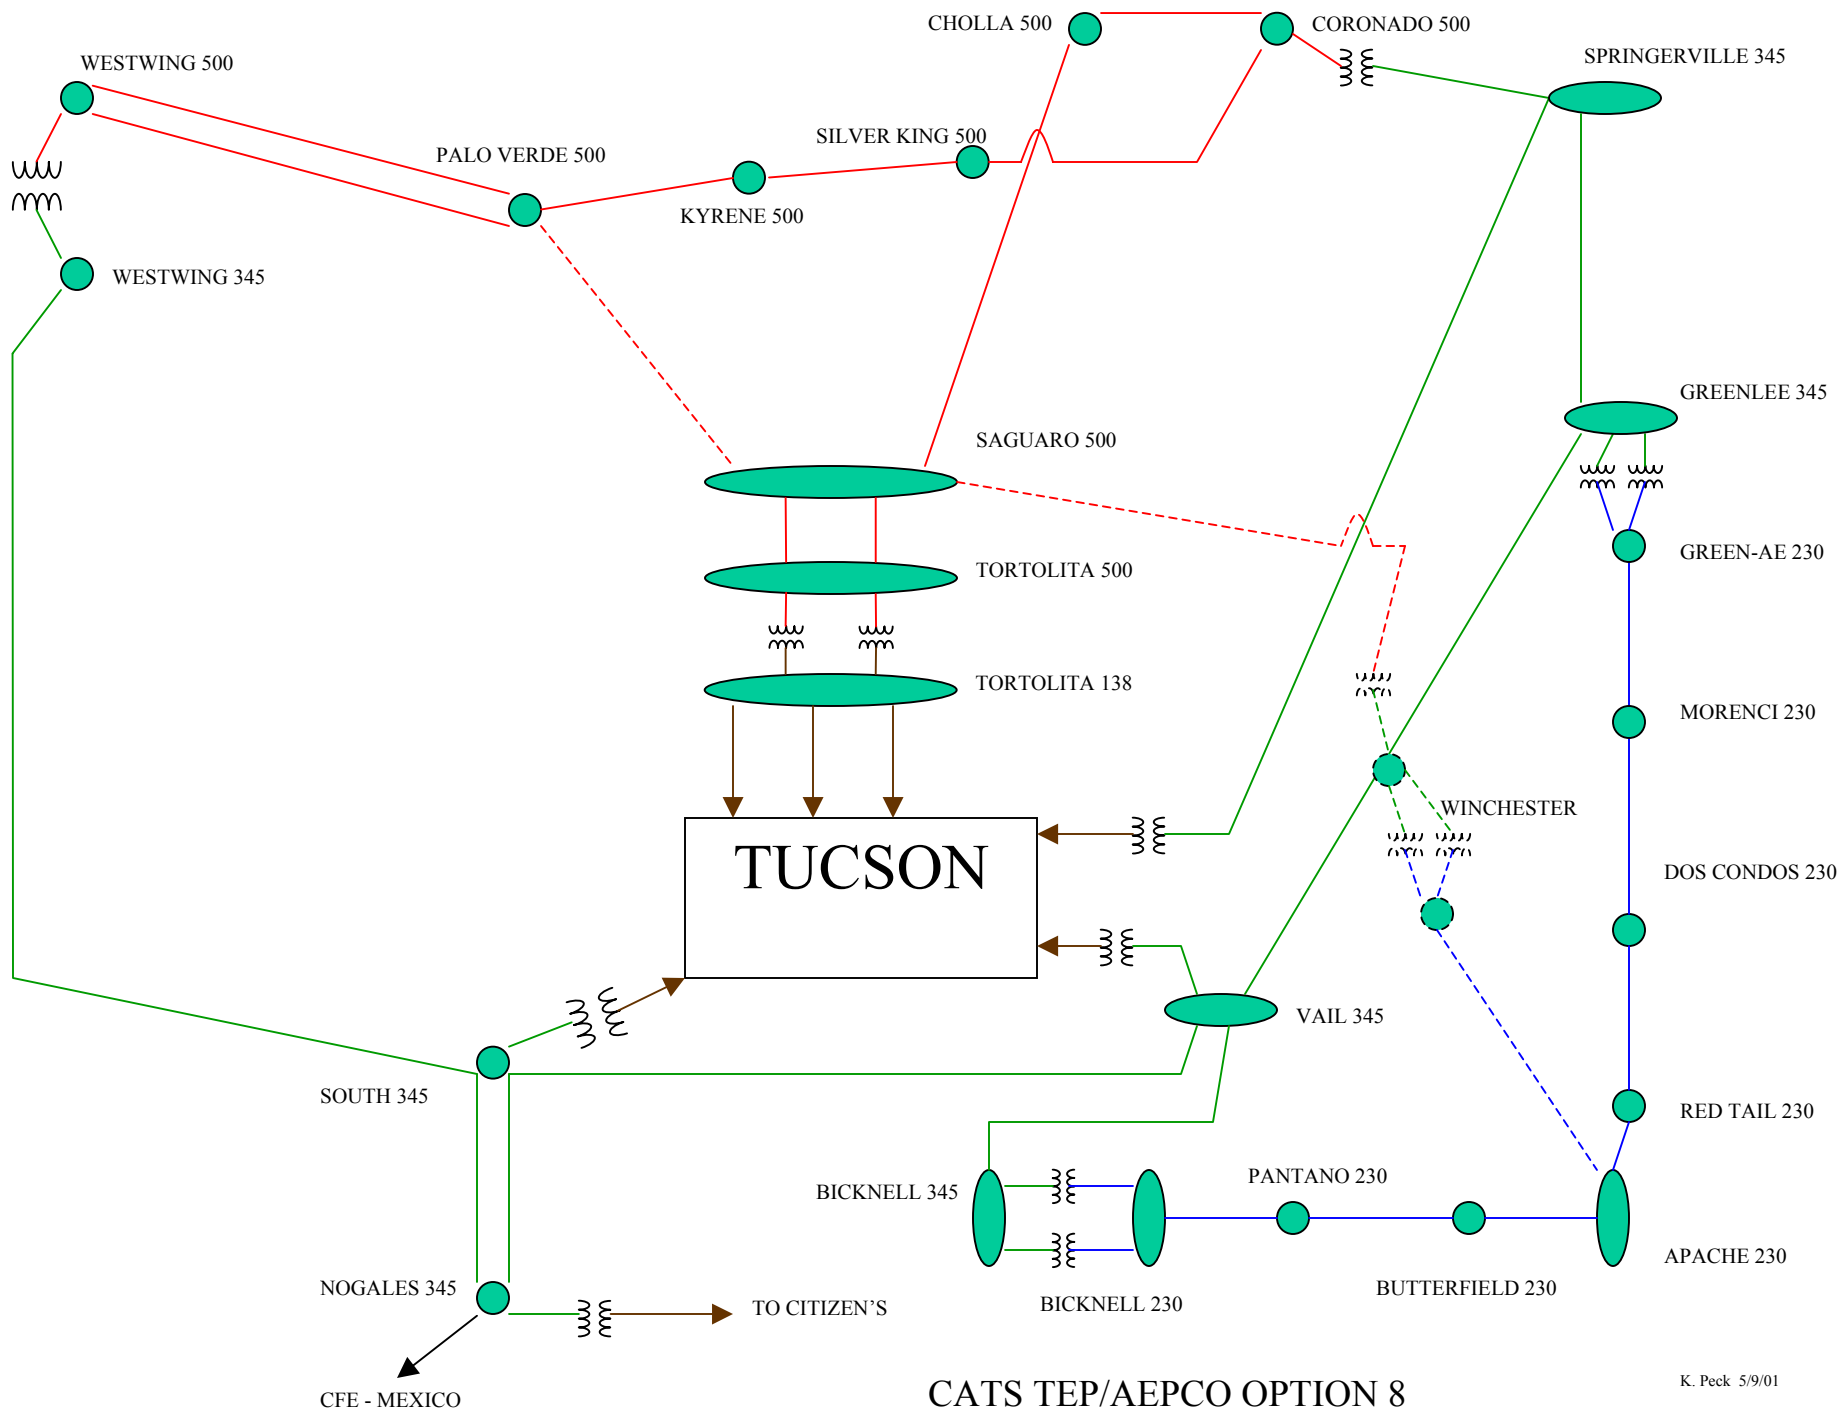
CHOLLA 500
CORONADO 500
WESTWING 500
SPRINGERVILLE 345
SILVER KING 500
PALO VERDE 500
KYRENE 500
WESTWING 345
GREENLEE 345
SAGUARO 500
GREEN-AE 230
TORTOLITA 500
TORTOLITA 138
MORENCI 230
WINCHESTER
TUCSON
DOS CONDOS 230
VAIL 345
SOUTH 345
RED TAIL 230
PANTANO 230
BICKNELL 345
APACHE 230
NOGALES 345
BUTTERFIELD 230
BICKNELL 230
TO CITIZEN'S
CFE - MEXICO
CATS TEP/AEPCO OPTION 8
K. Peck 5/9/01